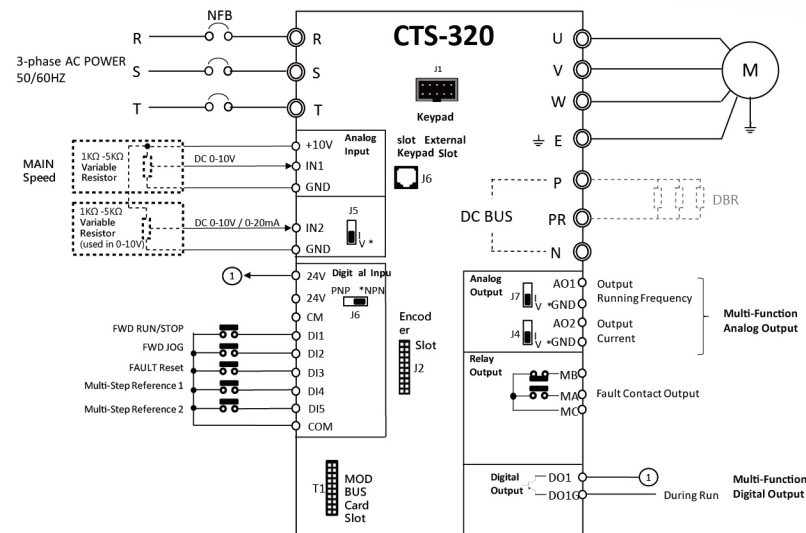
NFB
R
R
CTS-320
U
3-phase AC POWER
50/60HZ
S
S
V
M
J1
W
T
T
Keypad
E
+10V
Analog Input
slot External
Keypad Slot
MAIN
Speed
1KΩ -5KΩ
Variable
Resistor
DC 0-10V
IN1
GND
J6
P
1KΩ -5KΩ
Variable
Resistor
(used in 0-10V)
DC 0-10V / 0-20mA
IN2
J5
I
V *
DC BUS
PR
DBR
GND
N
1
24V
Digit al Inpu
24V
PNP *NPN
J6
CM
Encod er
Slot
J2
FWD RUN/STOP
DI1
FWD JOG
DI2
FAULT Reset
DI3
Multi-Step Reference 1
DI4
Multi-Step Reference 2
DI5
COM
Analog Output
J7
I
V
AO1
*GND
Output
Running Frequency
Multi-Function
Analog Output
J4
I
V
AO2
*GND
Output
Current
Relay Output
MB
MA
MC
Fault Contact Output
T1
MOD
BUS
Card
Slot
Digital Output
DO1
DO1G
1
During Run
Multi-Function
Digital Output